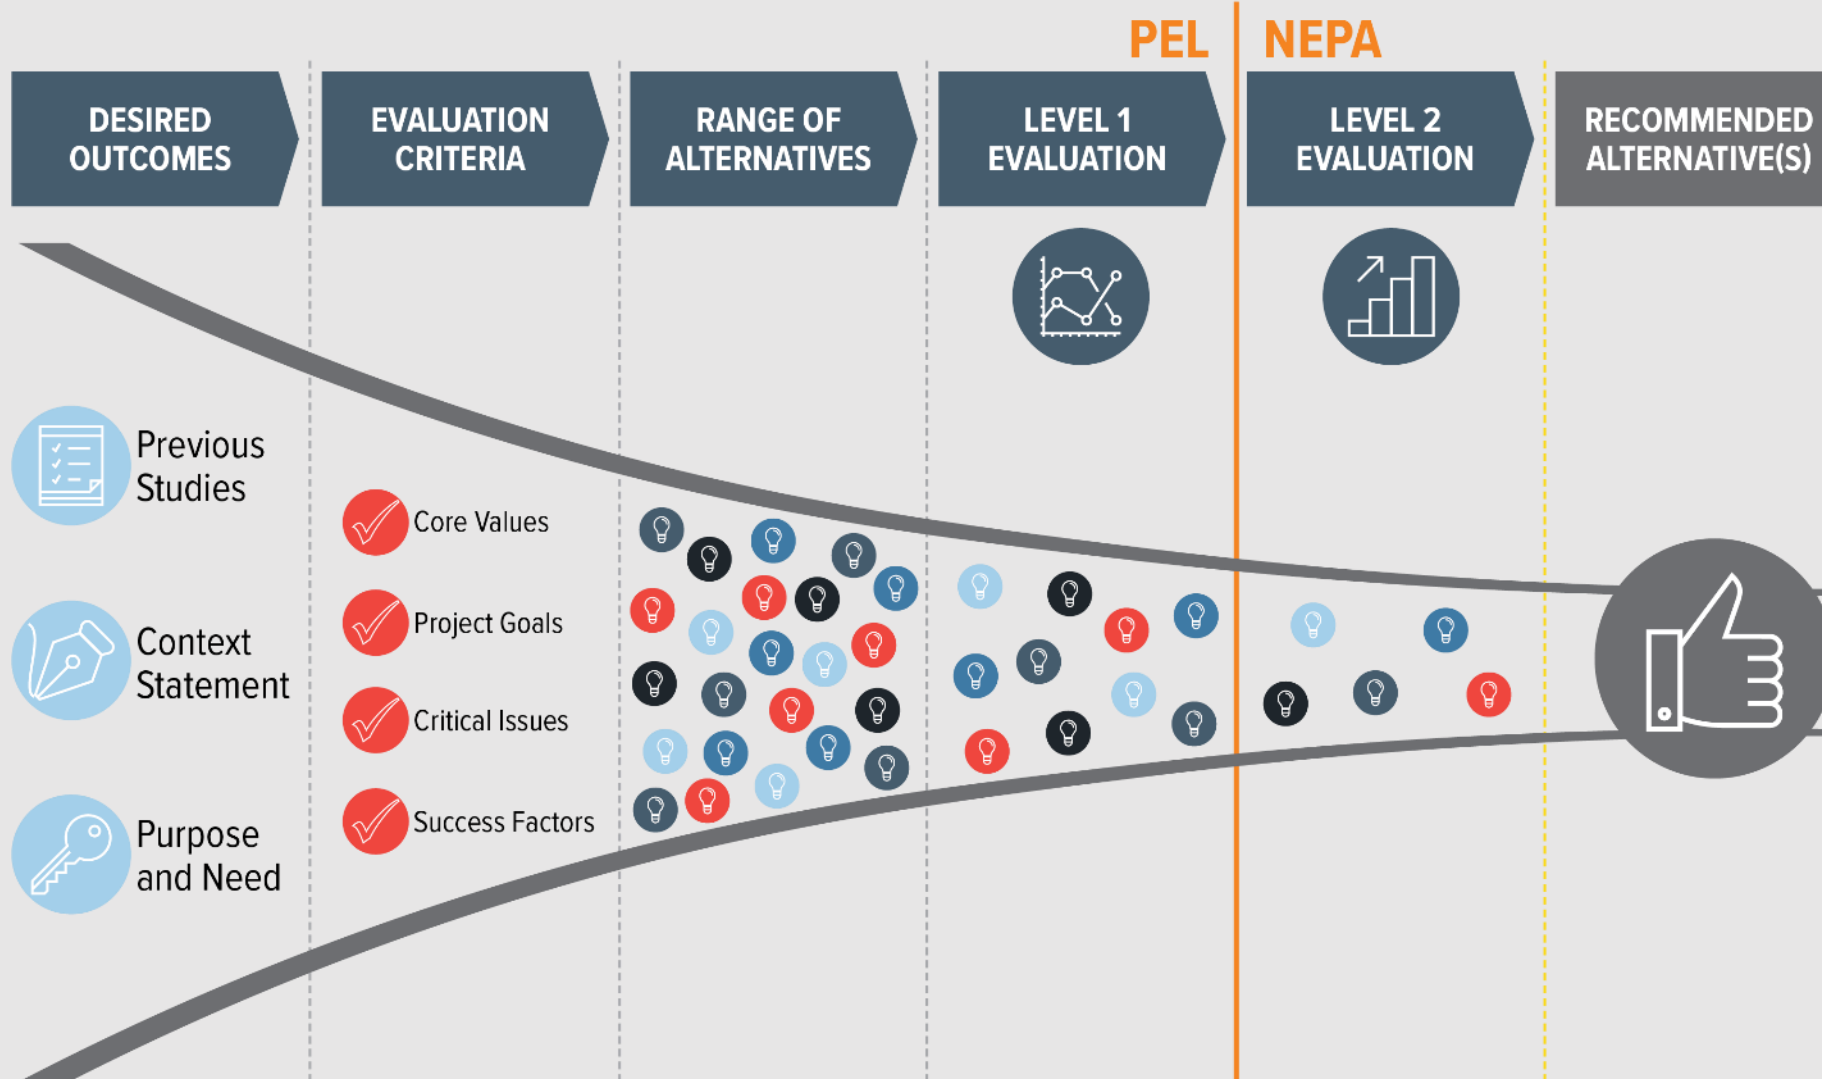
PEL NEPA

DESIRED OUTCOMES

EVALUATION CRITERIA

RANGE OF ALTERNATIVES

LEVEL 1 EVALUATION

LEVEL 2 EVALUATION

RECOMMENDED ALTERNATIVE(S)

Previous Studies

Context Statement

Purpose and Need

Core Values

Project Goals

Critical Issues

Success Factors